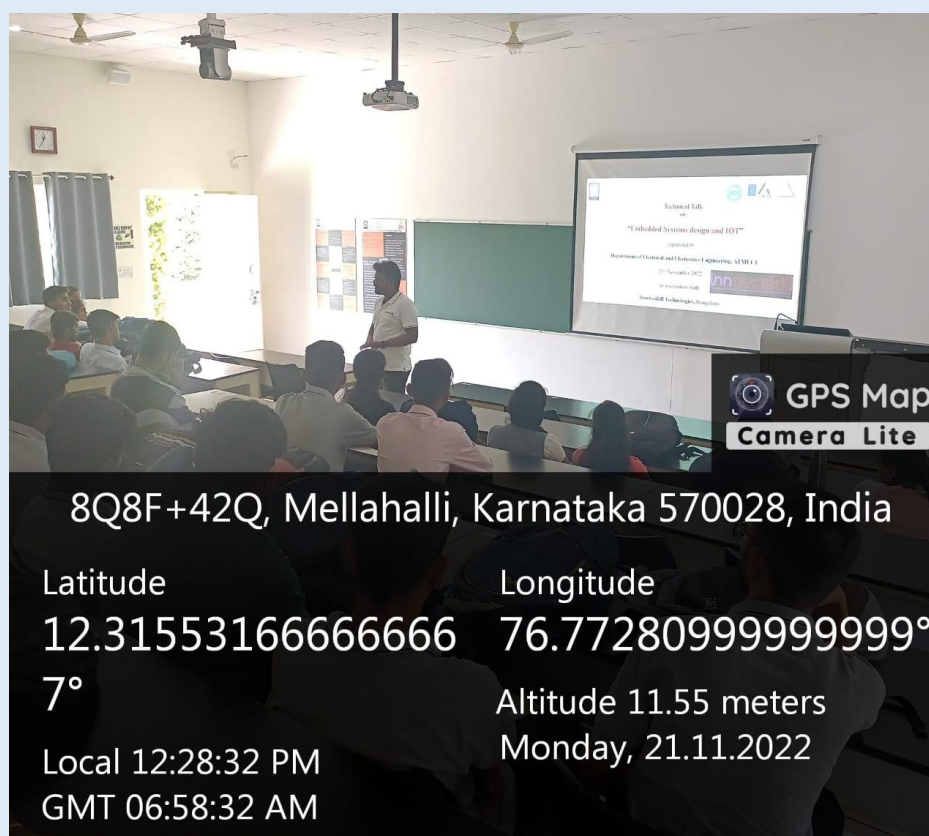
Technical Talk
on
"Embedded Systems design and IOT"
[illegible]
Department of Electrical and Electronics Engineering, ATME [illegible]
21st November 2022
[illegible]
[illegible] Technologies, Bengaluru

GPS Map Camera Lite

8Q8F+42Q, Mellahalli, Karnataka 570028, India

Latitude
12.315531666666667°

Longitude
76.77280999999999°

Altitude 11.55 meters
Monday, 21.11.2022

Local 12:28:32 PM
GMT 06:58:32 AM